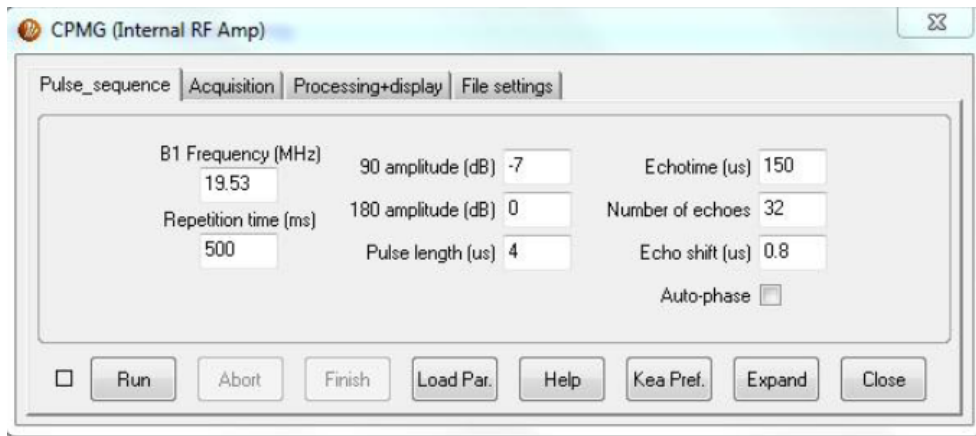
CPMG (Internal RF Amp)

Pulse_sequence | Acquisition | Processing+display | File settings

B1 Frequency (MHz)
19.53
Repetition time (ms)
500

90 amplitude (dB) -7
180 amplitude (dB) 0
Pulse length (us) 4

Echotime (us) 150
Number of echoes 32
Echo shift (us) 0.8
Auto-phase

Run | Abort | Finish | Load Par. | Help | Kea Pref. | Expand | Close